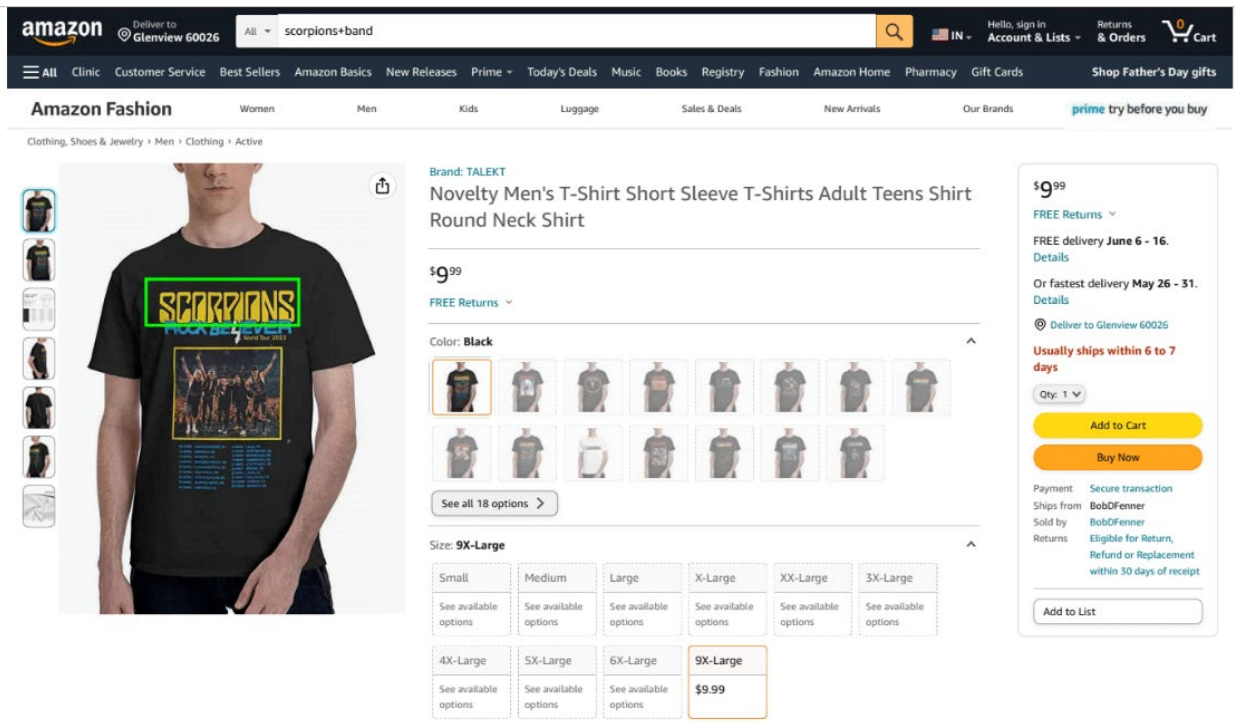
amazon Deliver to Glenview 60026 All scorpions+band IN Hello, sign in Account & Lists Returns & Orders 0 Cart

All Clinic Customer Service Best Sellers Amazon Basics New Releases Prime Today's Deals Music Books Registry Fashion Amazon Home Pharmacy Gift Cards Shop Father's Day gifts

Amazon Fashion Women Men Kids Luggage Sales & Deals New Arrivals Our Brands prime try before you buy

Clothing, Shoes & Jewelry › Men › Clothing › Active

SCORPIONS ROCK BELIEVER World Tour 2023

Brand: TALEKT
Novelty Men's T-Shirt Short Sleeve T-Shirts Adult Teens Shirt Round Neck Shirt

$9^{99}

FREE Returns

Color: Black

See all 18 options

Size: 9X-Large

| Small | Medium | Large | X-Large | XX-Large | 3X-Large |
|---|---|---|---|---|---|
| See available options | See available options | See available options | See available options | See available options | See available options |

| 4X-Large | 5X-Large | 6X-Large | 9X-Large |
|---|---|---|---|
| See available options | See available options | See available options | $9.99 |

$9^{99}
FREE Returns
FREE delivery June 6 - 16. Details
Or fastest delivery May 26 - 31. Details
Deliver to Glenview 60026
Usually ships within 6 to 7 days
Qty: 1
Add to Cart
Buy Now
Payment Secure transaction
Ships from BobDFenner
Sold by BobDFenner
Returns Eligible for Return, Refund or Replacement within 30 days of receipt
Add to List